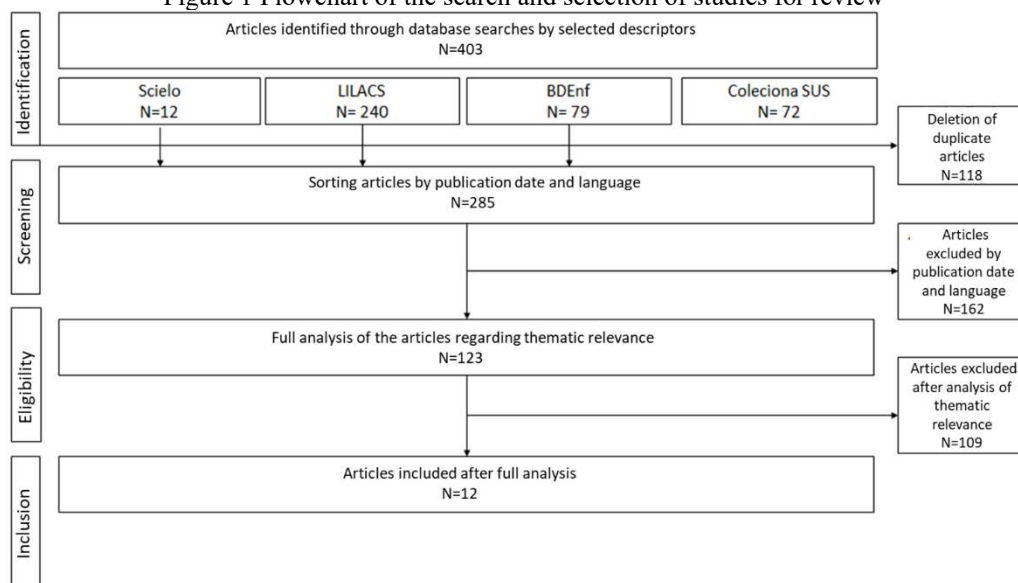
Figure 1 Flowchart of the search and selection of studies for review

Identification

Articles identified through database searches by selected descriptors
N=403

Scielo
N=12

LILACS
N= 240

BDEnf
N= 79

Coleciona SUS
N= 72

Deletion of duplicate articles
N=118

Screening

Sorting articles by publication date and language
N=285

Articles excluded by publication date and language
N=162

Eligibility

Full analysis of the articles regarding thematic relevance
N=123

Articles excluded after analysis of thematic relevance
N=109

Inclusion

Articles included after full analysis
N=12